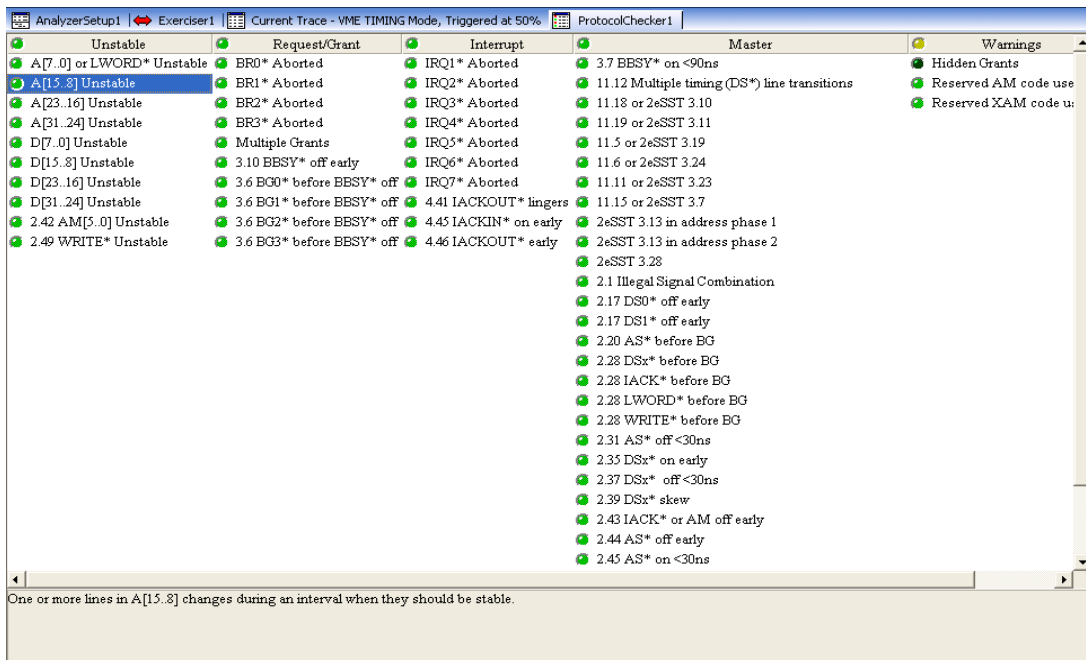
AnalyzerSetup1 | Exerciser1 | Current Trace - VME TIMING Mode, Triggered at 50% | ProtocolChecker1

| Unstable | Request/Grant | Interrupt | Master | Warnings |
|---|---|---|---|---|
| A[7..0] or LWORD* Unstable | BR0* Aborted | IRQ1* Aborted | 3.7 BBSY* on <90ns | Hidden Grants |
| A[15..8] Unstable | BR1* Aborted | IRQ2* Aborted | 11.12 Multiple timing (DS*) line transitions | Reserved AM code use |
| A[23..16] Unstable | BR2* Aborted | IRQ3* Aborted | 11.18 or 2eSST 3.10 | Reserved XAM code u |
| A[31..24] Unstable | BR3* Aborted | IRQ4* Aborted | 11.19 or 2eSST 3.11 | |
| D[7..0] Unstable | Multiple Grants | IRQ5* Aborted | 11.5 or 2eSST 3.19 | |
| D[15..8] Unstable | 3.10 BBSY* off early | IRQ6* Aborted | 11.6 or 2eSST 3.24 | |
| D[23..16] Unstable | 3.6 BG0* before BBSY* off | IRQ7* Aborted | 11.11 or 2eSST 3.23 | |
| D[31..24] Unstable | 3.6 BG1* before BBSY* off | 4.41 IACKOUT* lingers | 11.15 or 2eSST 3.7 | |
| 2.42 AM[5..0] Unstable | 3.6 BG2* before BBSY* off | 4.45 IACKIN* on early | 2eSST 3.13 in address phase 1 | |
| 2.49 WRITE* Unstable | 3.6 BG3* before BBSY* off | 4.46 IACKOUT* early | 2eSST 3.13 in address phase 2 | |
| | | | 2eSST 3.28 | |
| | | | 2.1 Illegal Signal Combination | |
| | | | 2.17 DS0* off early | |
| | | | 2.17 DS1* off early | |
| | | | 2.20 AS* before BG | |
| | | | 2.28 DSx* before BG | |
| | | | 2.28 IACK* before BG | |
| | | | 2.28 LWORD* before BG | |
| | | | 2.28 WRITE* before BG | |
| | | | 2.31 AS* off <30ns | |
| | | | 2.35 DSx* on early | |
| | | | 2.37 DSx* off <30ns | |
| | | | 2.39 DSx* skew | |
| | | | 2.43 IACK* or AM off early | |
| | | | 2.44 AS* off early | |
| | | | 2.45 AS* on <30ns | |

One or more lines in A[15..8] changes during an interval when they should be stable.